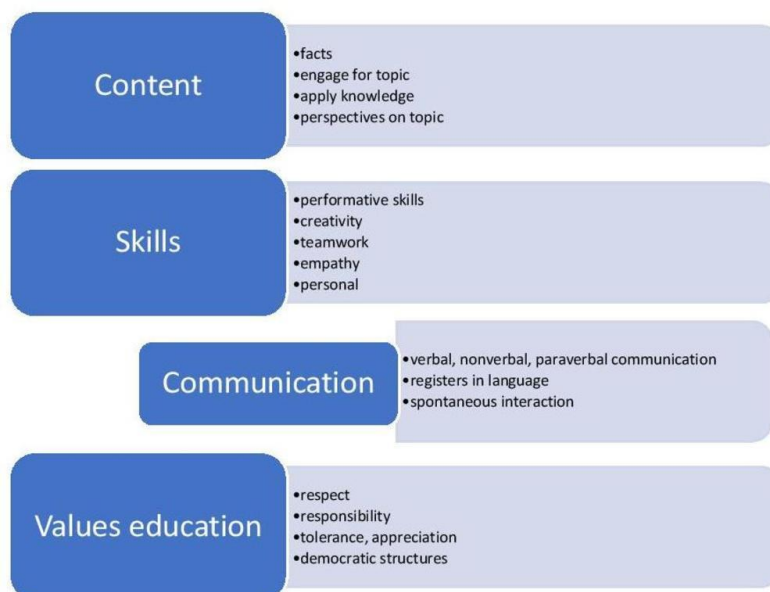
Content

•facts
•engage for topic
•apply knowledge
•perspectives on topic

Skills

•performative skills
•creativity
•teamwork
•empathy
•personal

Communication

•verbal, nonverbal, paraverbal communication
•registers in language
•spontaneous interaction

Values education

•respect
•responsibility
•tolerance, appreciation
•democratic structures